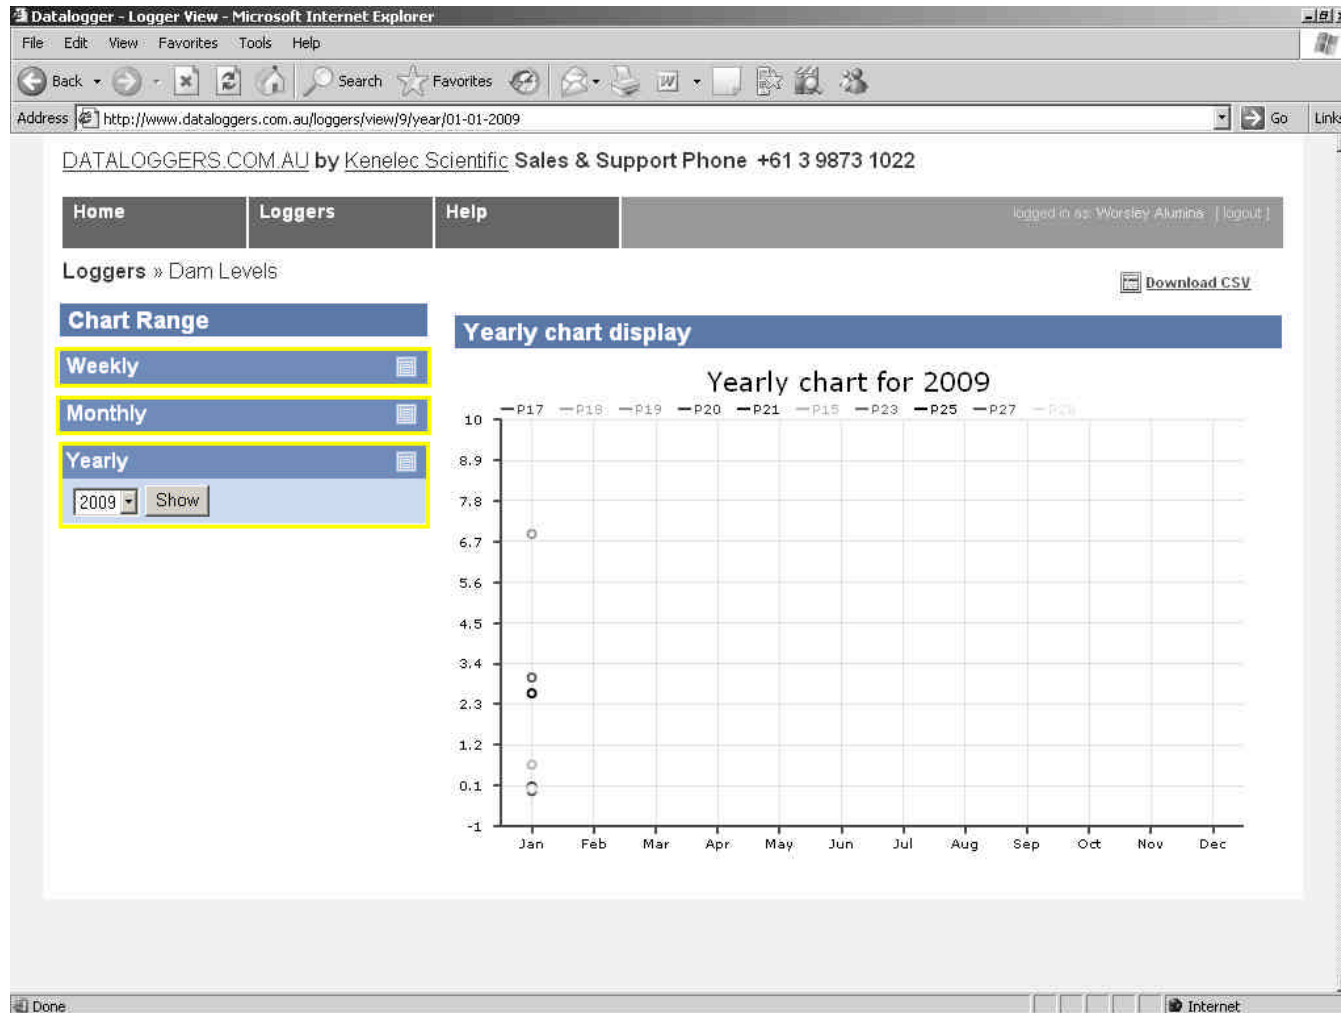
Datalogger - Logger View - Microsoft Internet Explorer

File Edit View Favorites Tools Help

Back Search Favorites

Address http://www.dataloggers.com.au/loggers/view/9/year/01-01-2009 Go Links

DATALOGGERS.COM.AU by Kenelec Scientific Sales & Support Phone +61 3 9873 1022

Home Loggers Help logged in as: Worsley Alumina [ logout ]

Loggers » Dam Levels

Download CSV

Chart Range

Weekly

Monthly

Yearly

2009 Show

Yearly chart display

Yearly chart for 2009

P17 P18 P19 P20 P21 P15 P23 P25 P27 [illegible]

10
8.9
7.8
6.7
5.6
4.5
3.4
2.3
1.2
0.1
-1

Jan Feb Mar Apr May Jun Jul Aug Sep Oct Nov Dec

Done Internet